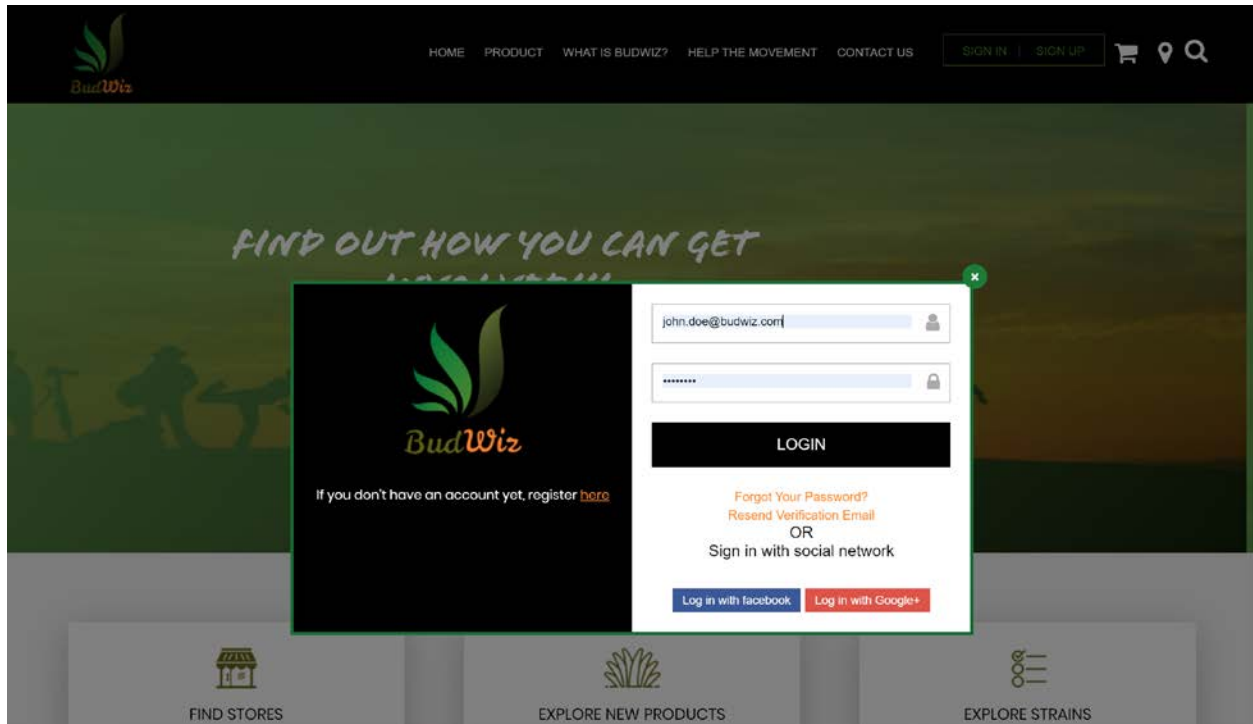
BudWiz

HOME PRODUCT WHAT IS BUDWIZ? HELP THE MOVEMENT CONTACT US SIGN IN | SIGN UP

FIND OUT HOW YOU CAN GET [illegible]

×

BudWiz

If you don't have an account yet, register here

john.doe@budwiz.com

••••••••

LOGIN

Forgot Your Password?
Resend Verification Email
OR
Sign in with social network

Log in with facebook Log in with Google+

FIND STORES

EXPLORE NEW PRODUCTS

EXPLORE STRAINS